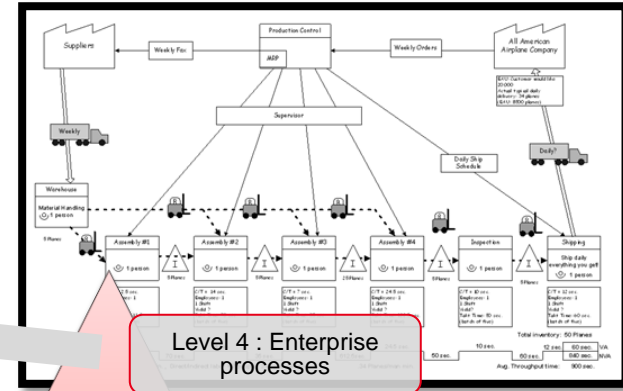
Production Control

MRP

Suppliers

Weekly Fax

Weekly Orders

All American Airplane Company

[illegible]

Weekly

Supervisor

Daily?

Daily Ship Schedule

Warehouse

Material Handling

1 person

5 Planes

Assembly #1

1 person

Assembly #2

1 person

Assembly #3

1 person

Assembly #4

1 person

Inspection

1 person

Shipping

Ship daily everything you got!

1 person

I

5 Planes

I

5 Planes

I

25 Planes

I

5 Planes

I

5 Planes

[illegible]

C/T = 14 sec.
Employees: 1
1 Shift
Uptime: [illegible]

C/T = 7 sec.
Employees: 1
1 Shift
Uptime: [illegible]

C/T = 24 sec.
Employees: 1
1 Shift
Uptime: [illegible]

C/T = 10 sec.
Employees: 1
1 Shift
Uptime: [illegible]
Takt Time: 50 sec.
(batch of five)

C/T = 12 sec.
Employees: 1
1 Shift
Uptime: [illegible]
Takt Time: 60 sec.
(batch of five)

Total inventory: 50 Planes

10 sec.

12 sec.

60 sec.

VA

50 sec.

60 sec.

840 sec.

NVA

Avg. Throughput time:

900 sec.

Level 4 : Enterprise processes